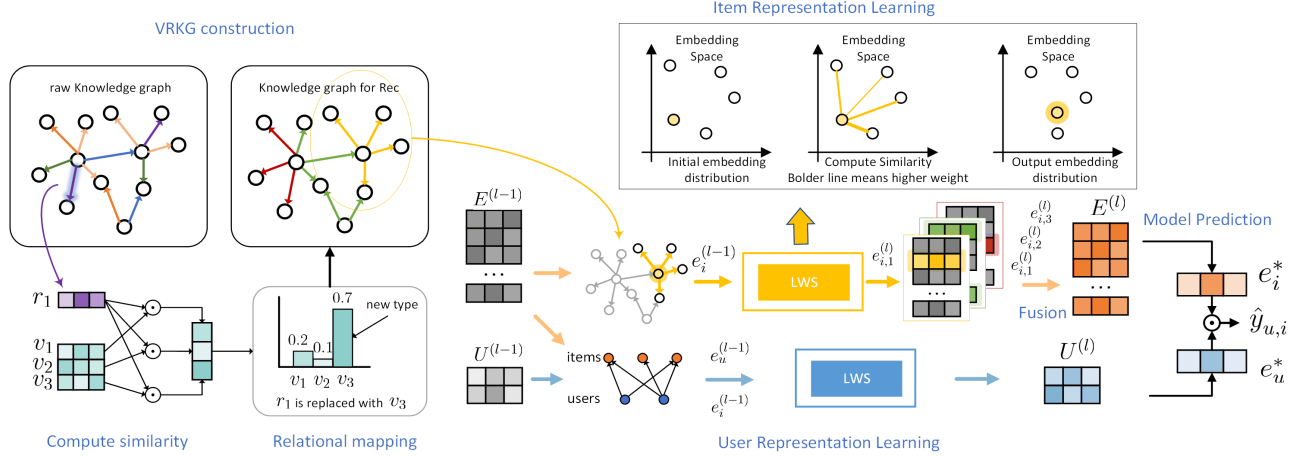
VRKG construction

raw Knowledge graph

Knowledge graph for Rec

$r_1$

$v_1$
$v_2$
$v_3$

0.7
new type
0.2
0.1
$v_1$ $v_2$ $v_3$
$r_1$ is replaced with $v_3$

Compute similarity

Relational mapping

Item Representation Learning

Embedding Space

Initial embedding distribution

Embedding Space

Compute Similarity
Bolder line means higher weight

Embedding Space

Output embedding distribution

$E^{(l-1)}$

...

$e_i^{(l-1)}$

LWS

$e_{i,1}^{(l)}$

...

$e_{i,3}^{(l)}$
$e_{i,2}^{(l)}$
$e_{i,1}^{(l)}$

$E^{(l)}$

...

Fusion

Model Prediction

$e_i^*$

$\hat{y}_{u,i}$

$e_u^*$

$U^{(l-1)}$

items

users

$e_u^{(l-1)}$

$e_i^{(l-1)}$

LWS

$U^{(l)}$

User Representation Learning